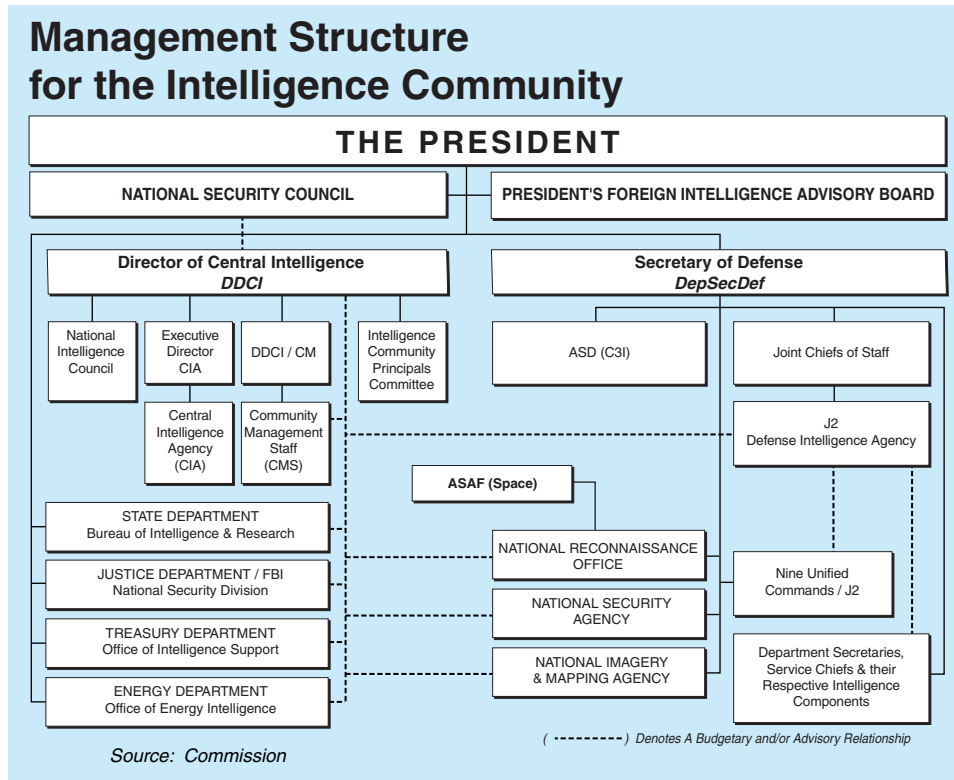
Management Structure for the Intelligence Community

THE PRESIDENT

NATIONAL SECURITY COUNCIL

PRESIDENT'S FOREIGN INTELLIGENCE ADVISORY BOARD

Director of Central Intelligence
DDCI

Secretary of Defense
DepSecDef

National Intelligence Council

Executive Director CIA

DDCI / CM

Intelligence Community Principals Committee

ASD (C3I)

Joint Chiefs of Staff

Central Intelligence Agency (CIA)

Community Management Staff (CMS)

J2
Defense Intelligence Agency

ASAF (Space)

STATE DEPARTMENT
Bureau of Intelligence & Research

NATIONAL RECONNAISSANCE OFFICE

JUSTICE DEPARTMENT / FBI
National Security Division

Nine Unified Commands / J2

NATIONAL SECURITY AGENCY

TREASURY DEPARTMENT
Office of Intelligence Support

NATIONAL IMAGERY & MAPPING AGENCY

Department Secretaries, Service Chiefs & their Respective Intelligence Components

ENERGY DEPARTMENT
Office of Energy Intelligence

Source: Commission

( --------- ) Denotes A Budgetary and/or Advisory Relationship